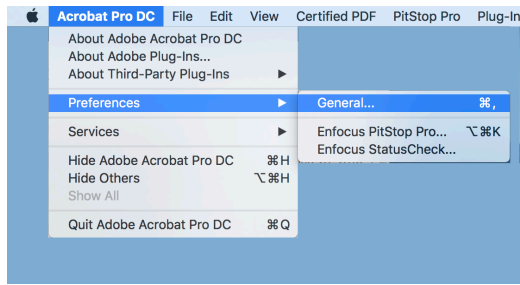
Acrobat Pro DC File Edit View Certified PDF PitStop Pro Plug-In

About Adobe Acrobat Pro DC
About Adobe Plug-Ins...
About Third-Party Plug-Ins ▶

Preferences ▶

Services ▶

Hide Adobe Acrobat Pro DC ⌘H
Hide Others ⌥⌘H
Show All

Quit Adobe Acrobat Pro DC ⌘Q

General... ⌘,

Enfocus PitStop Pro... ⌥⌘K
Enfocus StatusCheck...